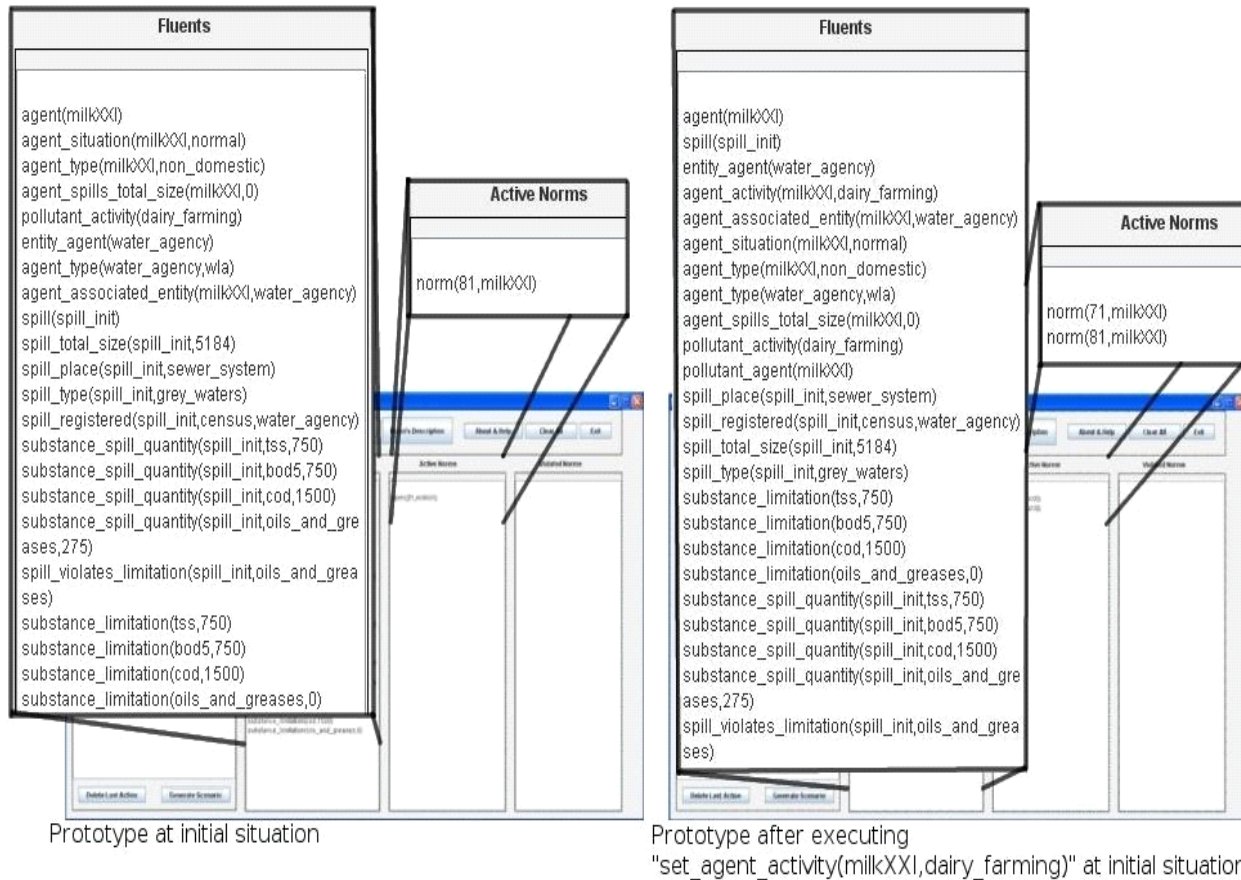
Fluents

agent(milkXXI)
agent_situation(milkXXI,normal)
agent_type(milkXXI,non_domestic)
agent_spills_total_size(milkXXI,0)
pollutant_activity(dairy_farming)
entity_agent(water_agency)
agent_type(water_agency,wla)
agent_associated_entity(milkXXI,water_agency)
spill(spill_init)
spill_total_size(spill_init,5184)
spill_place(spill_init,sewer_system)
spill_type(spill_init,grey_waters)
spill_registered(spill_init,census,water_agency)
substance_spill_quantity(spill_init,tss,750)
substance_spill_quantity(spill_init,bod5,750)
substance_spill_quantity(spill_init,cod,1500)
substance_spill_quantity(spill_init,oils_and_greases,275)
spill_violates_limitation(spill_init,oils_and_greases)
substance_limitation(tss,750)
substance_limitation(bod5,750)
substance_limitation(cod,1500)
substance_limitation(oils_and_greases,0)

Active Norms

norm(81,milkXXI)

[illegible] Description
About & Help
Clear All
Exit
Active Norms
Violated Norms
Delete Last Action
Generate Scenario

Prototype at initial situation

Fluents

agent(milkXXI)
spill(spill_init)
entity_agent(water_agency)
agent_activity(milkXXI,dairy_farming)
agent_associated_entity(milkXXI,water_agency)
agent_situation(milkXXI,normal)
agent_type(milkXXI,non_domestic)
agent_type(water_agency,wla)
agent_spills_total_size(milkXXI,0)
pollutant_activity(dairy_farming)
pollutant_agent(milkXXI)
spill_place(spill_init,sewer_system)
spill_registered(spill_init,census,water_agency)
spill_total_size(spill_init,5184)
spill_type(spill_init,grey_waters)
substance_limitation(tss,750)
substance_limitation(bod5,750)
substance_limitation(cod,1500)
substance_limitation(oils_and_greases,0)
substance_spill_quantity(spill_init,tss,750)
substance_spill_quantity(spill_init,bod5,750)
substance_spill_quantity(spill_init,cod,1500)
substance_spill_quantity(spill_init,oils_and_greases,275)
spill_violates_limitation(spill_init,oils_and_greases)

Active Norms

norm(71,milkXXI)
norm(81,milkXXI)

About & Help
Clear All
Exit
Active Norms
Violated Norms
Delete Last Action
Generate Scenario

Prototype after executing "set_agent_activity(milkXXI,dairy_farming)" at initial situation